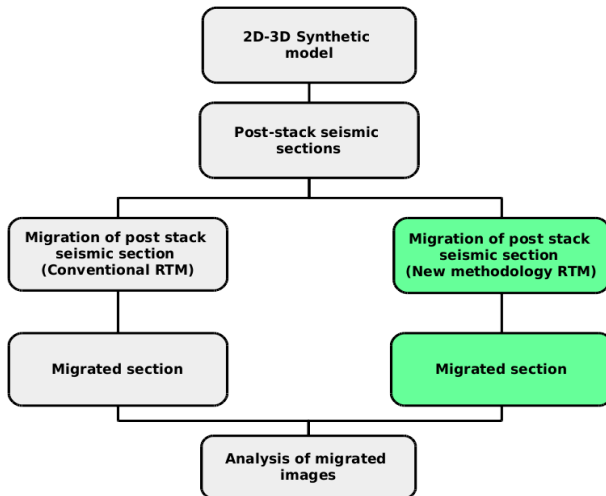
2D-3D Synthetic model

Post-stack seismic sections

Migration of post stack seismic section (Conventional RTM)

Migration of post stack seismic section (New methodology RTM)

Migrated section

Migrated section

Analysis of migrated images